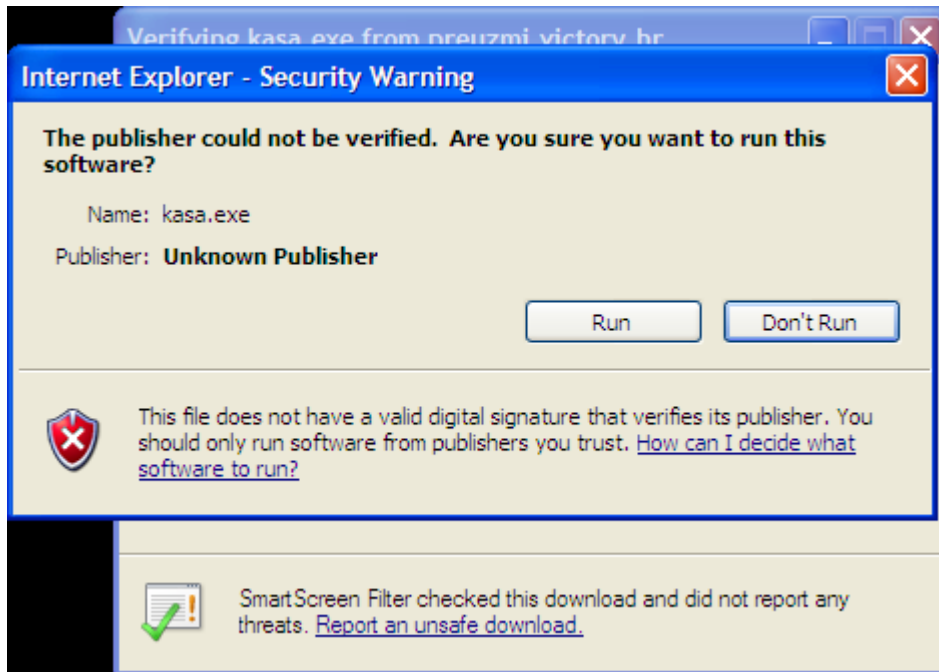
Verifying kasa.exe from preuzmi.victory.hr

Internet Explorer - Security Warning

The publisher could not be verified. Are you sure you want to run this software?

Name: kasa.exe

Publisher: Unknown Publisher

Run

Don't Run

This file does not have a valid digital signature that verifies its publisher. You should only run software from publishers you trust. How can I decide what software to run?

SmartScreen Filter checked this download and did not report any threats. Report an unsafe download.